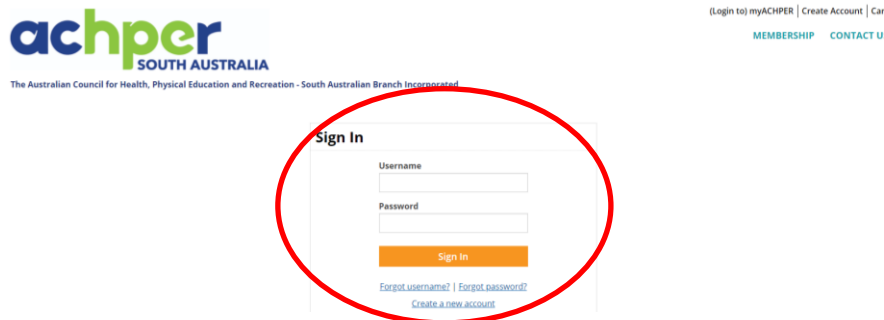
achper
SOUTH AUSTRALIA

The Australian Council for Health, Physical Education and Recreation - South Australian Branch Incorporated

(Login to) myACHPER | Create Account | Car

MEMBERSHIP CONTACT U

Sign In

Username

Password

Sign In

Forgot username? | Forgot password?

Create a new account